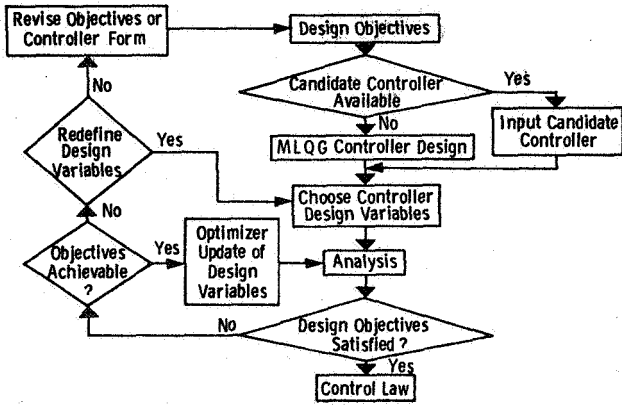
Revise Objectives or Controller Form

Design Objectives

Candidate Controller Available

Yes

No

Input Candidate Controller

MLQG Controller Design

No

Redefine Design Variables

Yes

Choose Controller Design Variables

No

Objectives Achievable ?

Yes

Optimizer Update of Design Variables

Analysis

No

Design Objectives Satisfied ?

Yes

Control Law